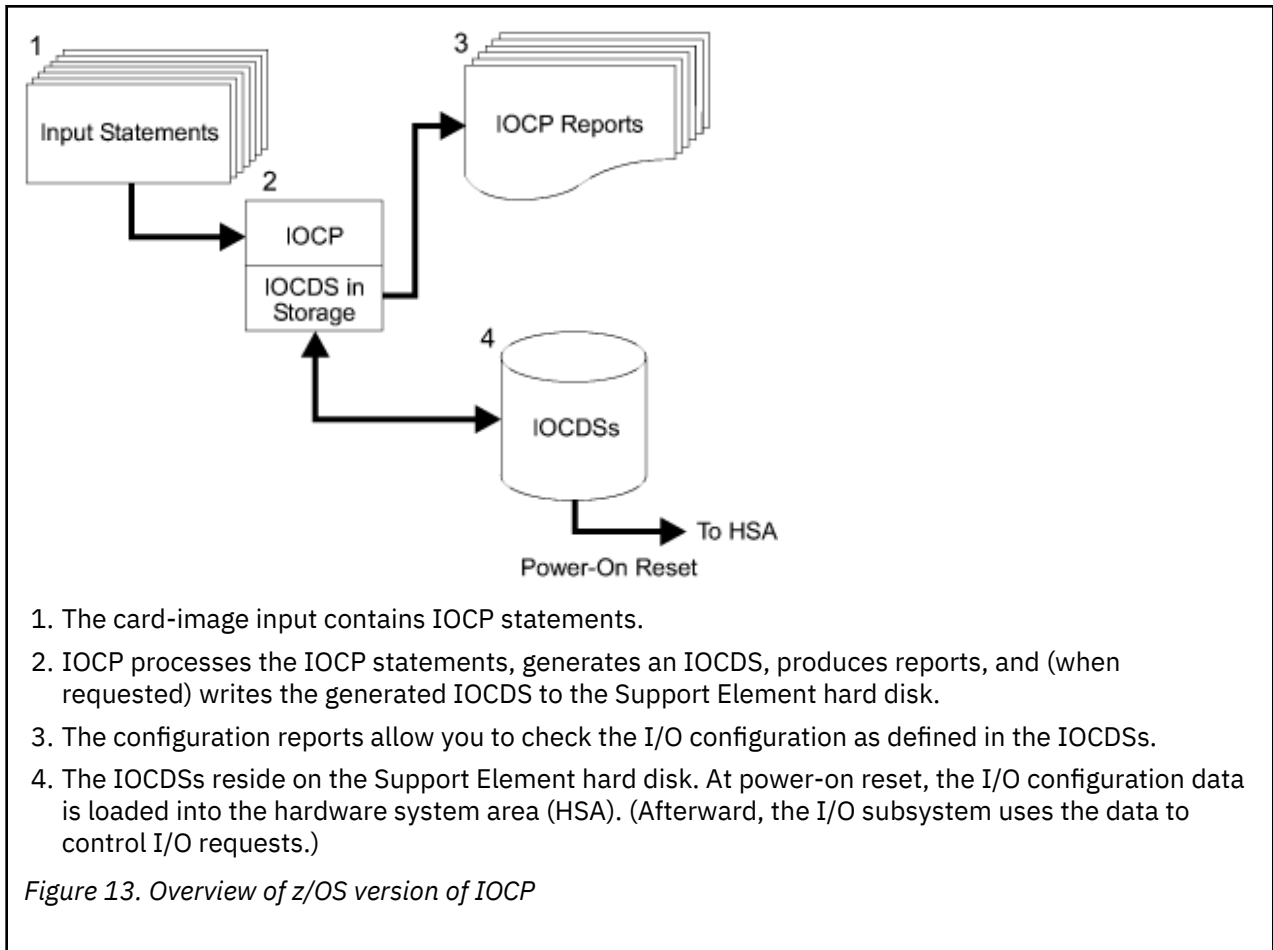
1

Input Statements

3

IOCP Reports

2

IOCP

IOCDS in Storage

4

IOCDSs

To HSA

Power-On Reset

1. The card-image input contains IOCP statements.

2. IOCP processes the IOCP statements, generates an IOCDS, produces reports, and (when requested) writes the generated IOCDS to the Support Element hard disk.

3. The configuration reports allow you to check the I/O configuration as defined in the IOCDSs.

4. The IOCDSs reside on the Support Element hard disk. At power-on reset, the I/O configuration data is loaded into the hardware system area (HSA). (Afterward, the I/O subsystem uses the data to control I/O requests.)

Figure 13. Overview of z/OS version of IOCP